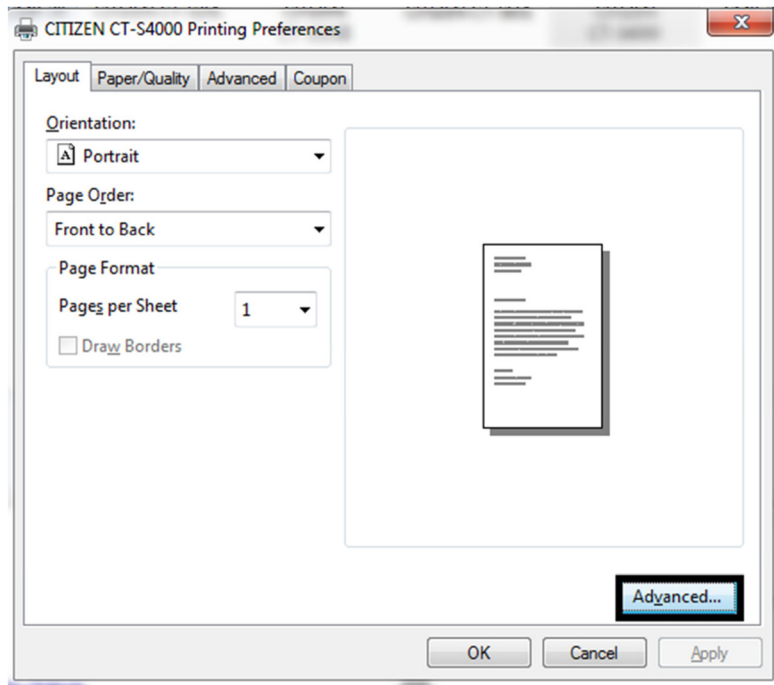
CITIZEN CT-S4000 Printing Preferences

Layout | Paper/Quality | Advanced | Coupon

Orientation:
Portrait

Page Order:
Front to Back

Page Format
Pages per Sheet 1
Draw Borders

Advanced...

OK Cancel Apply